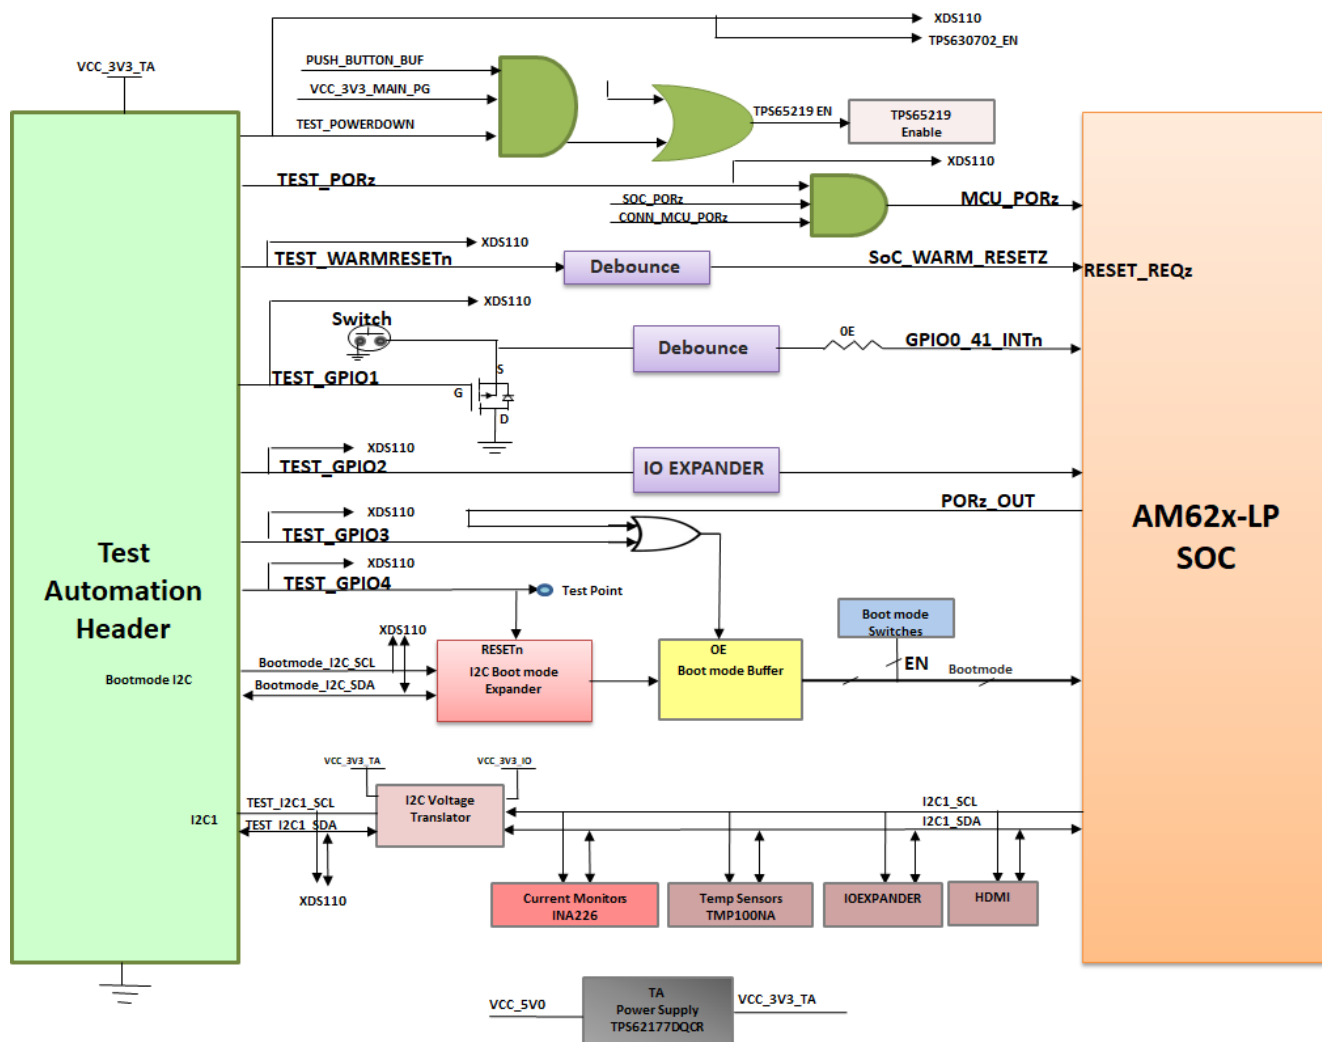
XDS110
TPS630702_EN
VCC_3V3_TA
PUSH_BUTTON_BUF
VCC_3V3_MAIN_PG
TEST_POWERDOWN
TPS65219 EN
TPS65219 Enable
XDS110
TEST_PORz
SOC_PORz
CONN_MCU_PORz
MCU_PORz
XDS110
TEST_WARMRESETn
Debounce
SoC_WARM_RESETZ
RESET_REQz
XDS110
Switch
Debounce
OE
GPIO0_41_INTn
S
TEST_GPIO1
G
D
XDS110
TEST_GPIO2
IO EXPANDER
PORz_OUT
XDS110
TEST_GPIO3
AM62x-LP SOC
XDS110
TEST_GPIO4
Test Point
Test Automation Header
Boot mode Switches
XDS110
RESETn
I2C Boot mode Expander
OE
Boot mode Buffer
EN
Bootmode
Bootmode_I2C_SCL
Bootmode I2C
Bootmode_I2C_SDA
VCC_3V3_TA
VCC_3V3_IO
I2C Voltage Translator
I2C1_SCL
TEST_I2C1_SCL
I2C1
I2C1_SDA
TEST_I2C1_SDA
XDS110
Current Monitors INA226
Temp Sensors TMP100NA
IOEXPANDER
HDMI
TA Power Supply TPS62177DQCR
VCC_5V0
VCC_3V3_TA